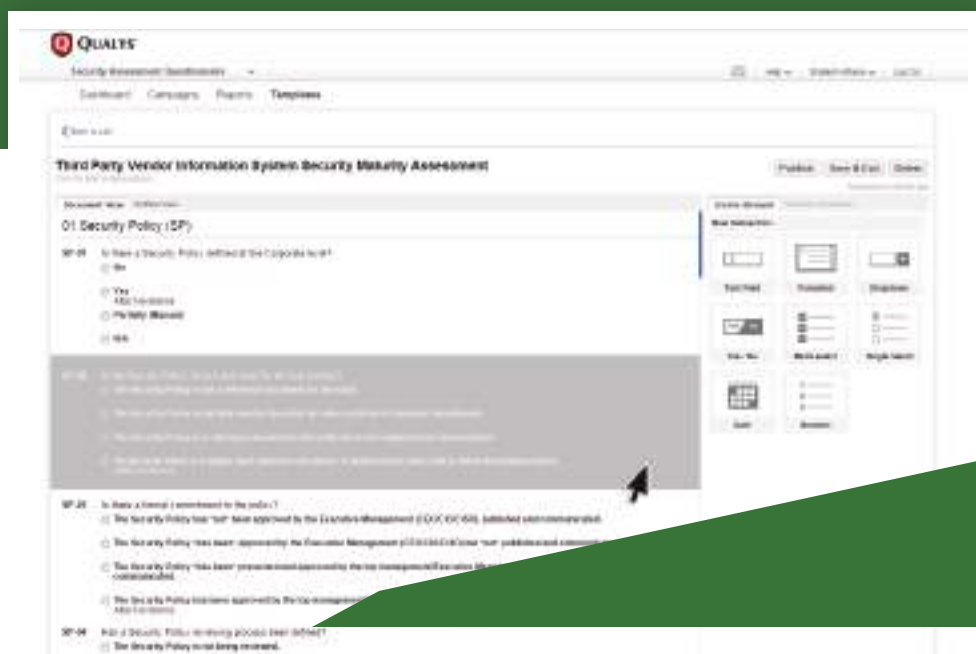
QUALYS

Security Assessment Questionnaire

Dashboard Campaigns Reports Templates

Third Party Vendor Information System Security Maturity Assessment

Preview Save & Exit Delete

01 Security Policy (SP)

SP-01 Is there a Security Policy defined at the Corporate level?

No

Yes

Partially (Manual)

N/A

SP-03 Is there a formal commitment to the policy?

The Security Policy has "not" been approved by the Executive Management (CEO/CIO/CISO), published and communicated.

The Security Policy "has been" approved by the Executive Management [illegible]

The Security Policy "has been" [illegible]

communicated.

The Security Policy has been approved by the top management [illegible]

SP-04 Has a Security Policy reviewing process been defined?

The Security Policy is not being reviewed.

Text Field

Text Area

Dropdown

Yes - No

Multi select

Single Select

Grid

Section